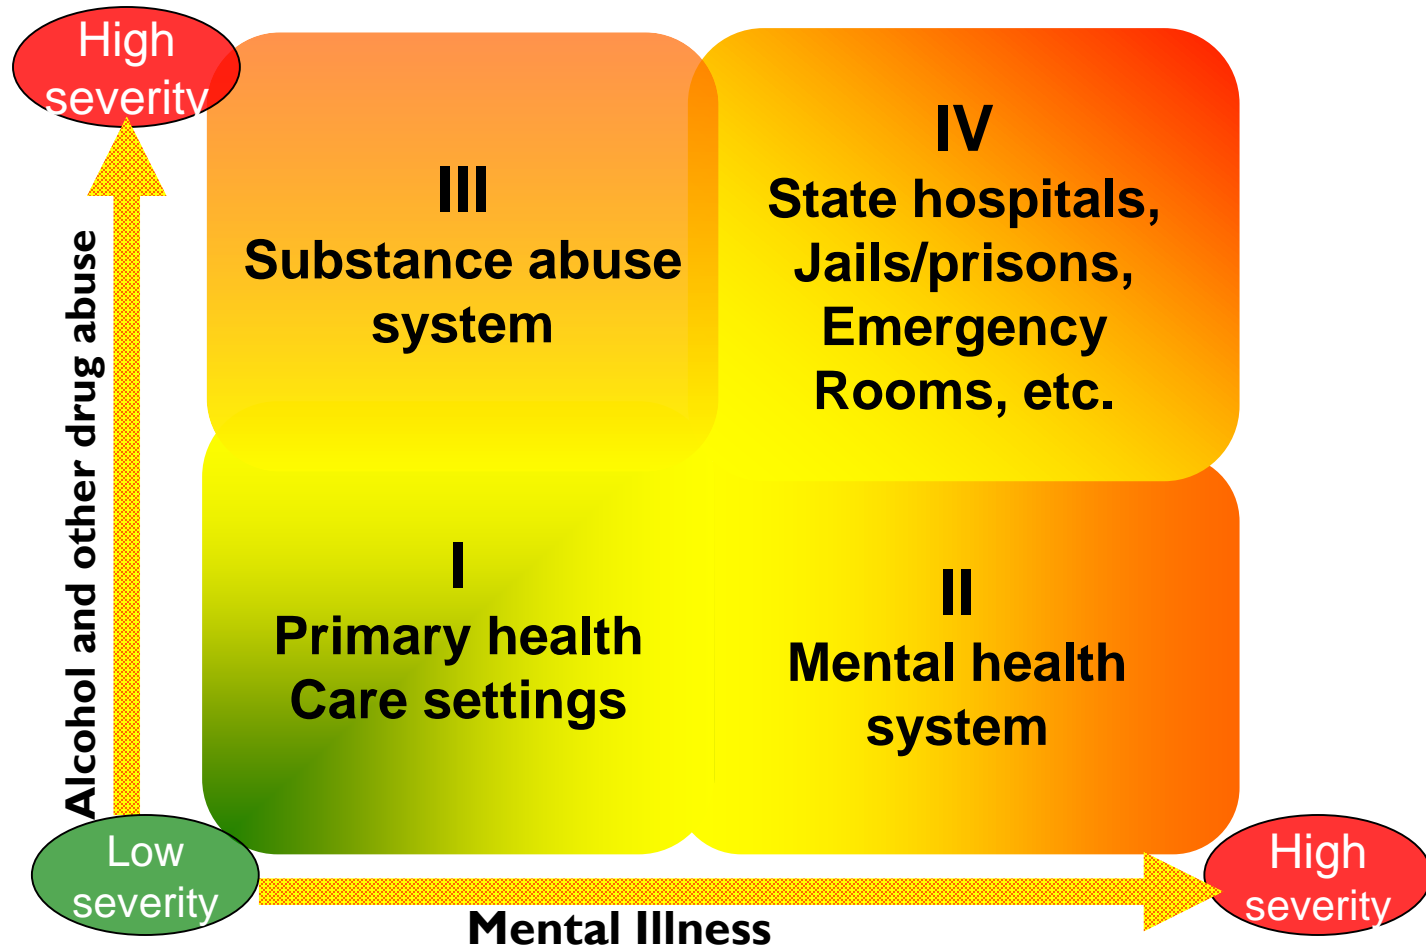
High severity

Alcohol and other drug abuse

III
Substance abuse system

IV
State hospitals, Jails/prisons, Emergency Rooms, etc.

I
Primary health Care settings

II
Mental health system

Low severity

Mental Illness

High severity